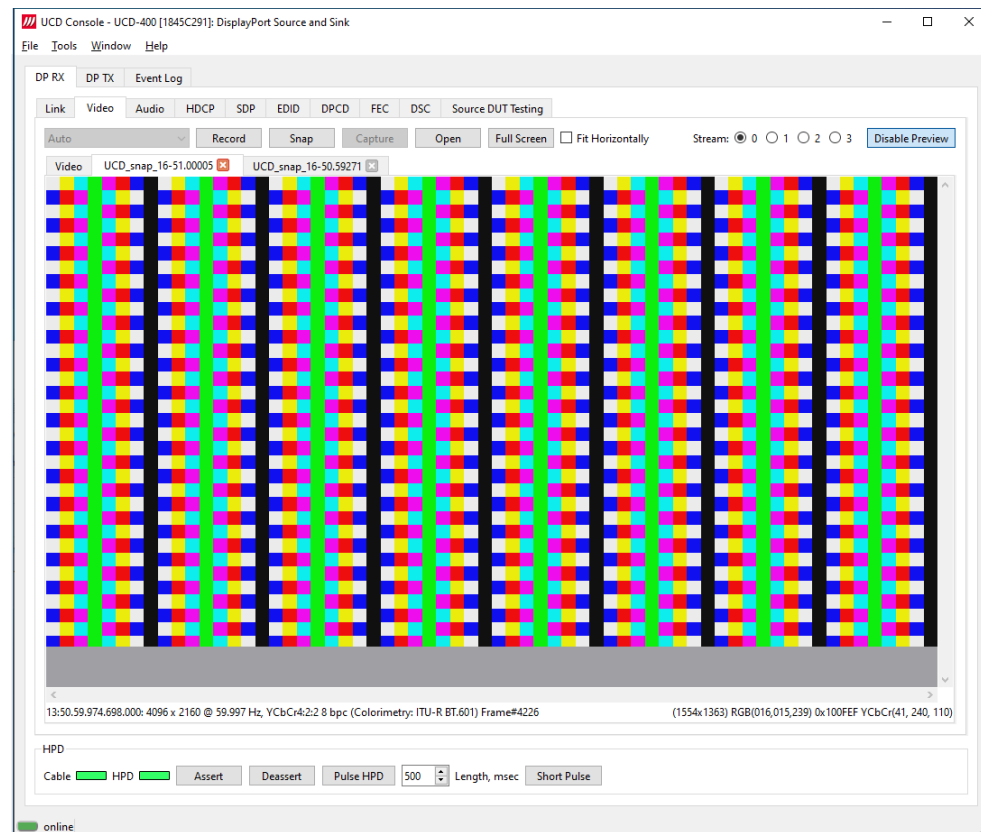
UCD Console - UCD-400 [1845C291]: DisplayPort Source and Sink

File Tools Window Help

DP RX DP TX Event Log

Link Video Audio HDCP SDP EDID DPCD FEC DSC Source DUT Testing

Auto Record Snap Capture Open Full Screen Fit Horizontally Stream: 0 1 2 3 Disable Preview

Video UCD_snap_16-51.00005 UCD_snap_16-50.59271

13:50.59.974.698.000: 4096 x 2160 @ 59.997 Hz, YCbCr4:2:2 8 bpc (Colorimetry: ITU-R BT.601) Frame#4226

(1554x1363) RGB(016,015,239) 0x100FEF YCbCr(41, 240, 110)

HPD

Cable HPD Assert Deassert Pulse HPD 500 Length, msec Short Pulse

online